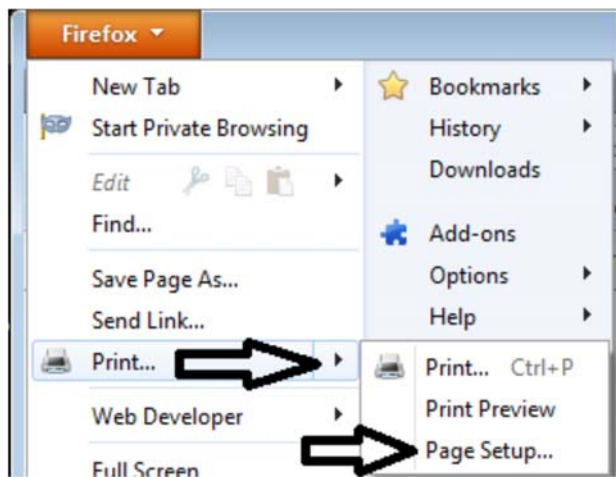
Firefox

New Tab
Start Private Browsing
Edit
Find...
Save Page As...
Send Link...
Print...
Web Developer
Full Screen

Bookmarks
History
Downloads
Add-ons
Options
Help

Print... Ctrl+P
Print Preview
Page Setup...